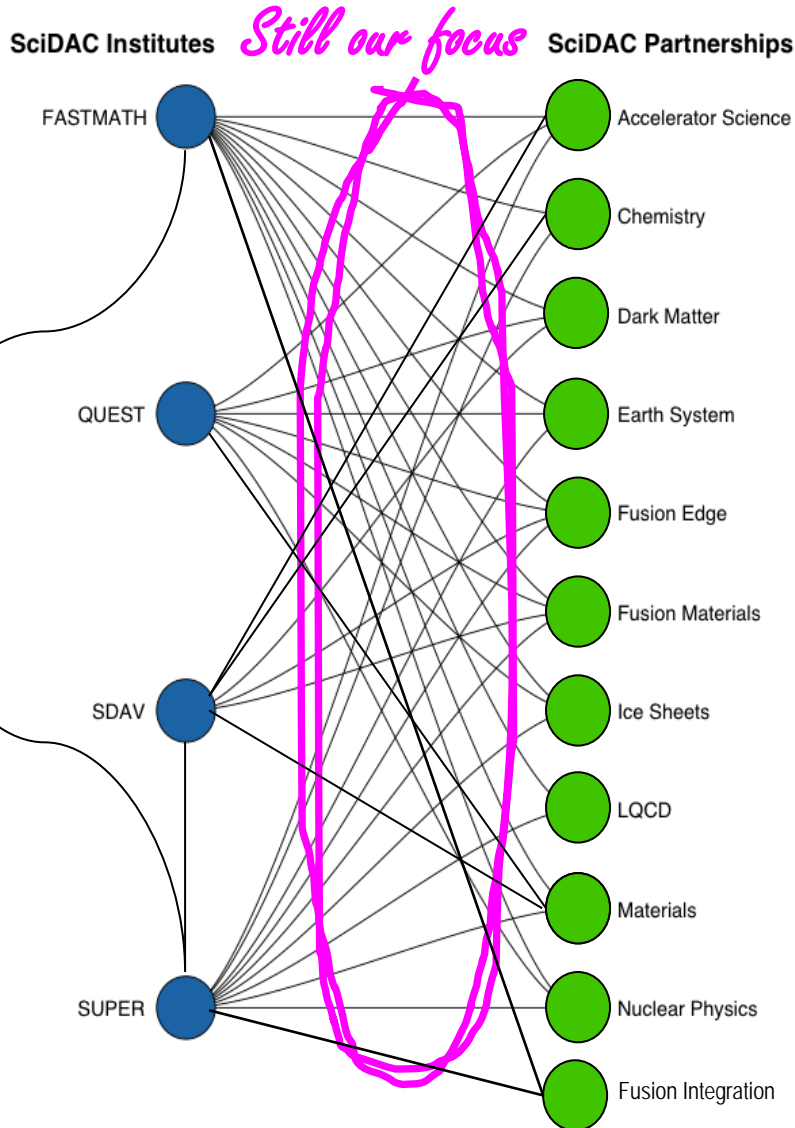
SciDAC Institutes

Still our focus

SciDAC Partnerships

FASTMATH

QUEST

SDAV

SUPER

Accelerator Science

Chemistry

Dark Matter

Earth System

Fusion Edge

Fusion Materials

Ice Sheets

LQCD

Materials

Nuclear Physics

Fusion Integration